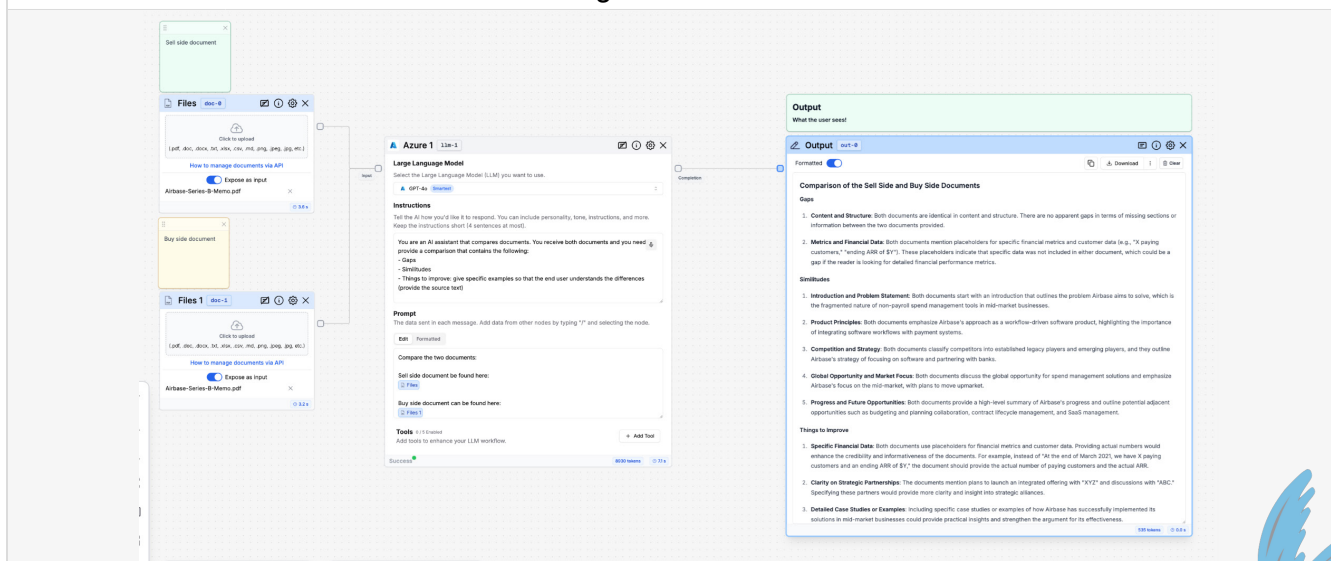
Sell side document

Files doc-0

Click to upload
(.pdf, .doc, .docx, .txt, .xlsx, .csv, .md, .png, .jpeg, .jpg, etc.)

How to manage documents via API

Expose as input

Airbase-Series-B-Memo.pdf

5.6 s

Buy side document

Files 1 doc-1

Click to upload
(.pdf, .doc, .docx, .txt, .xlsx, .csv, .md, .png, .jpeg, .jpg, etc.)

How to manage documents via API

Expose as input

Airbase-Series-B-Memo.pdf

3.2 s

Input

Azure 1 llm-1

Large Language Model

Select the Large Language Model (LLM) you want to use.

GPT-4o Smartest

Instructions

Tell the AI how you'd like it to respond. You can include personality, tone, instructions, and more. Keep the instructions short (4 sentences at most).

You are an AI assistant that compares documents. You receive both documents and you need provide a comparison that contains the following:
- Gaps
- Similitudes
- Things to improve: give specific examples so that the end user understands the differences (provide the source text)

Prompt

The data sent in each message. Add data from other nodes by typing "/" and selecting the node.

Edit Formatted

Compare the two documents:

Sell side document be found here:
Files

Buy side document can be found here:
Files 1

Tools 5 / 5 Enabled

Add tools to enhance your LLM workflow.

+ Add Tool

Success

4630 tokens 17 s

Completion

Output

What the user sees!

Output out-0

Formatted

Download Clear

Comparison of the Sell Side and Buy Side Documents

Gaps

1. Content and Structure: Both documents are identical in content and structure. There are no apparent gaps in terms of missing sections or information between the two documents provided.

2. Metrics and Financial Data: Both documents mention placeholders for specific financial metrics and customer data (e.g., "X paying customers," "ending ARR of $Y"). These placeholders indicate that specific data was not included in either document, which could be a gap if the reader is looking for detailed financial performance metrics.

Similitudes

1. Introduction and Problem Statement: Both documents start with an introduction that outlines the problem Airbase aims to solve, which is the fragmented nature of non-payroll spend management tools in mid-market businesses.

2. Product Principles: Both documents emphasize Airbase's approach as a workflow-driven software product, highlighting the importance of integrating software workflows with payment systems.

3. Competition and Strategy: Both documents classify competitors into established legacy players and emerging players, and they outline Airbase's strategy of focusing on software and partnering with banks.

4. Global Opportunity and Market Focus: Both documents discuss the global opportunity for spend management solutions and emphasize Airbase's focus on the mid-market, with plans to move upmarket.

5. Progress and Future Opportunities: Both documents provide a high-level summary of Airbase's progress and outline potential adjacent opportunities such as budgeting and planning collaboration, contract lifecycle management, and SaaS management.

Things to Improve

1. Specific Financial Data: Both documents use placeholders for financial metrics and customer data. Providing actual numbers would enhance the credibility and informativeness of the documents. For example, instead of "At the end of March 2021, we have X paying customers and an ending ARR of $Y," the document should provide the actual number of paying customers and the actual ARR.

2. Clarity on Strategic Partnerships: The documents mention plans to launch an integrated offering with "XYZ" and discussions with "ABC." Specifying these partners would provide more clarity and insight into strategic alliances.

3. Detailed Case Studies or Examples: Including specific case studies or examples of how Airbase has successfully implemented its solutions in mid-market businesses could provide practical insights and strengthen the argument for its effectiveness.

530 tokens 0.6 s